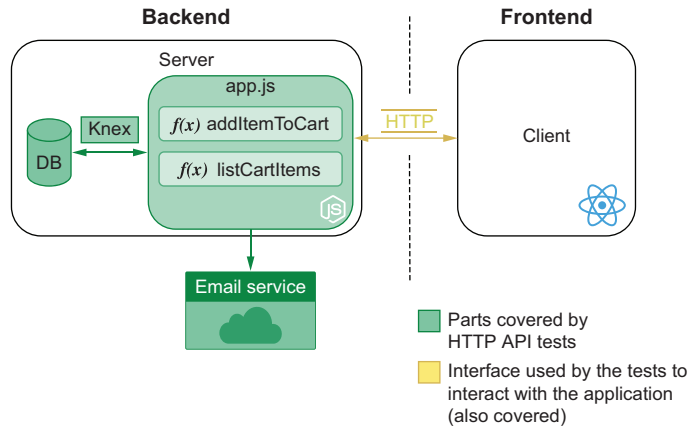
Backend

Frontend

Server

app.js

Knex

DB

$f(x)$ addItemToCart

$f(x)$ listCartItems

HTTP

Client

Email service

Parts covered by HTTP API tests

Interface used by the tests to interact with the application (also covered)